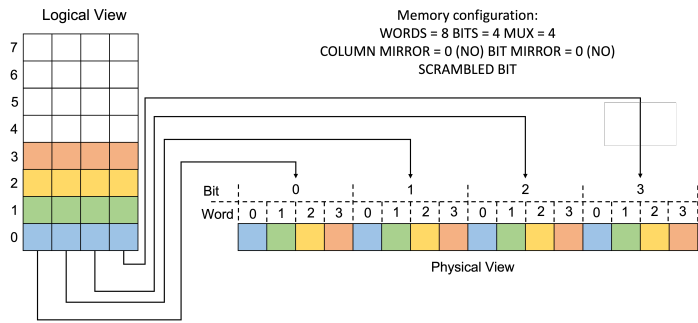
Logical View

Memory configuration:
WORDS = 8 BITS = 4 MUX = 4
COLUMN MIRROR = 0 (NO) BIT MIRROR = 0 (NO)
SCRAMBLED BIT

7
6
5
4
3
2
1
0

Bit 0 1 2 3

Word 0 1 2 3 0 1 2 3 0 1 2 3 0 1 2 3

Physical View